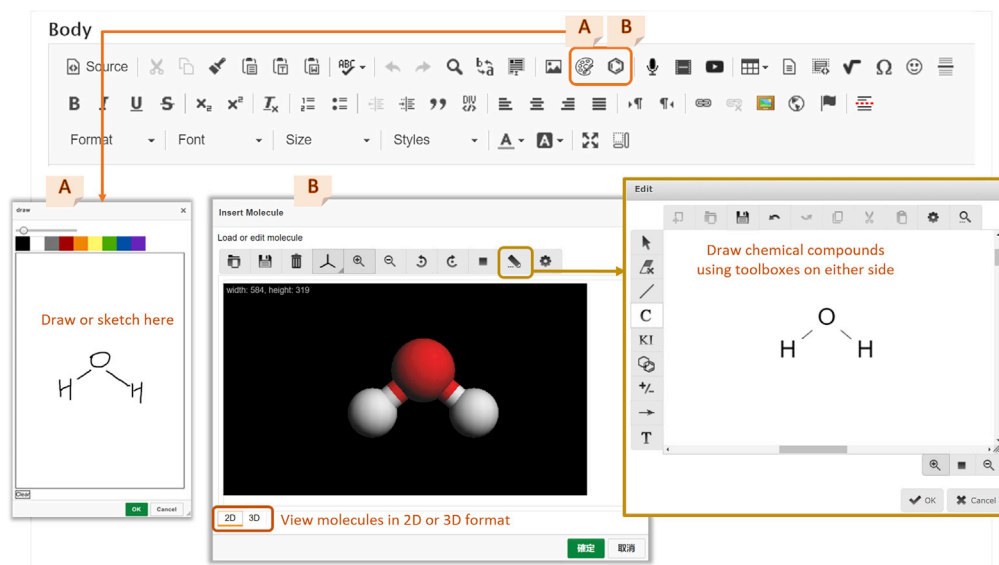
Body

A B

Source

Format Font Size Styles

A

draw

Draw or sketch here

O
H H

Clear

OK Cancel

B

Insert Molecule

Load or edit molecule

width: 584, height: 319

2D 3D View molecules in 2D or 3D format

確定 取消

Edit

Draw chemical compounds using toolboxes on either side

C

KI

+/-

T

O
H H

OK Cancel